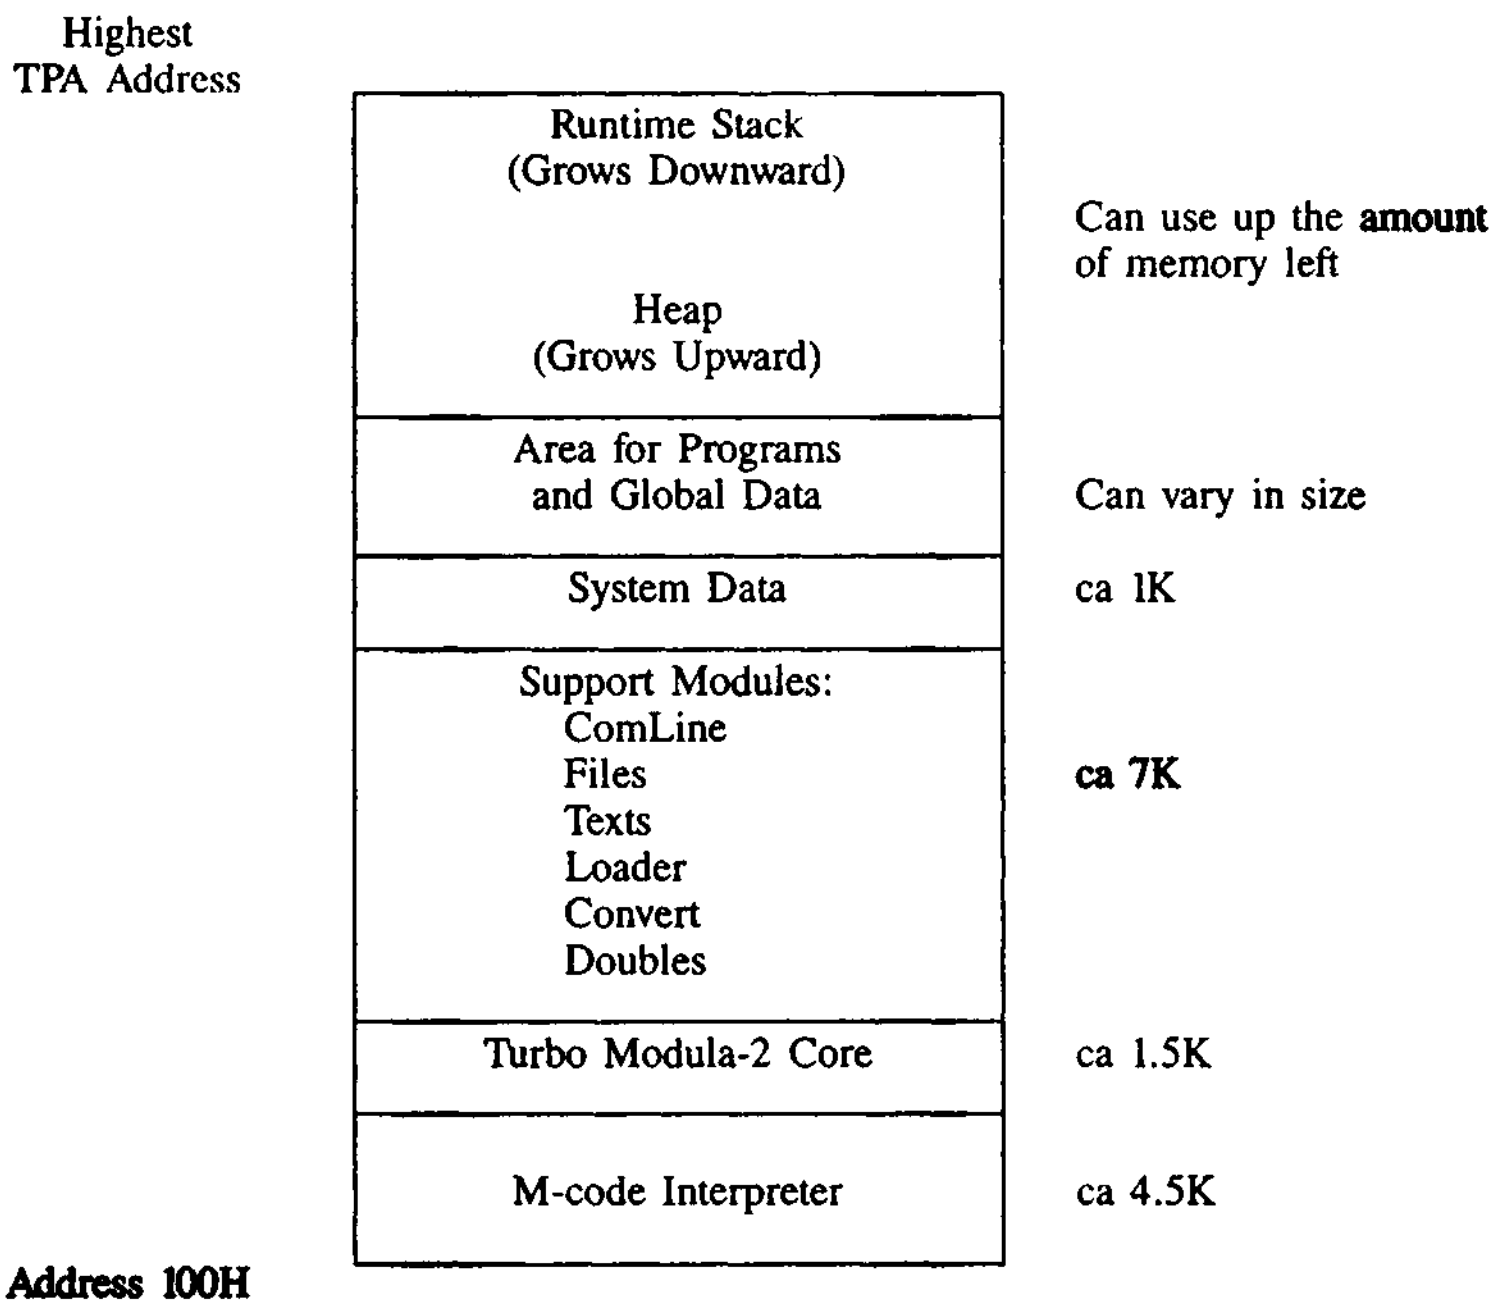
Highest
TPA Address

Runtime Stack
(Grows Downward)

Can use up the amount of memory left

Heap
(Grows Upward)

Area for Programs
and Global Data

Can vary in size

System Data

ca 1K

Support Modules:
ComLine
Files
Texts
Loader
Convert
Doubles

ca 7K

Turbo Modula-2 Core

ca 1.5K

M-code Interpreter

ca 4.5K

Address 100H